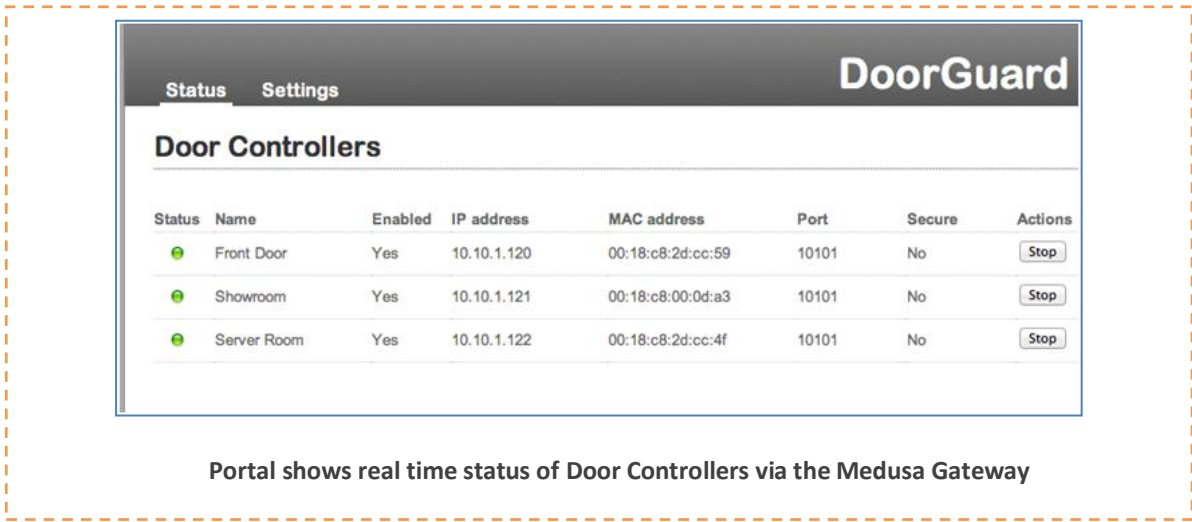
Status Settings

DoorGuard

Door Controllers

| Status | Name | Enabled | IP address | MAC address | Port | Secure | Actions |
|---|---|---|---|---|---|---|---|
| | Front Door | Yes | 10.10.1.120 | 00:18:c8:2d:cc:59 | 10101 | No | Stop |
| | Showroom | Yes | 10.10.1.121 | 00:18:c8:00:0d:a3 | 10101 | No | Stop |
| | Server Room | Yes | 10.10.1.122 | 00:18:c8:2d:cc:4f | 10101 | No | Stop |

Portal shows real time status of Door Controllers via the Medusa Gateway